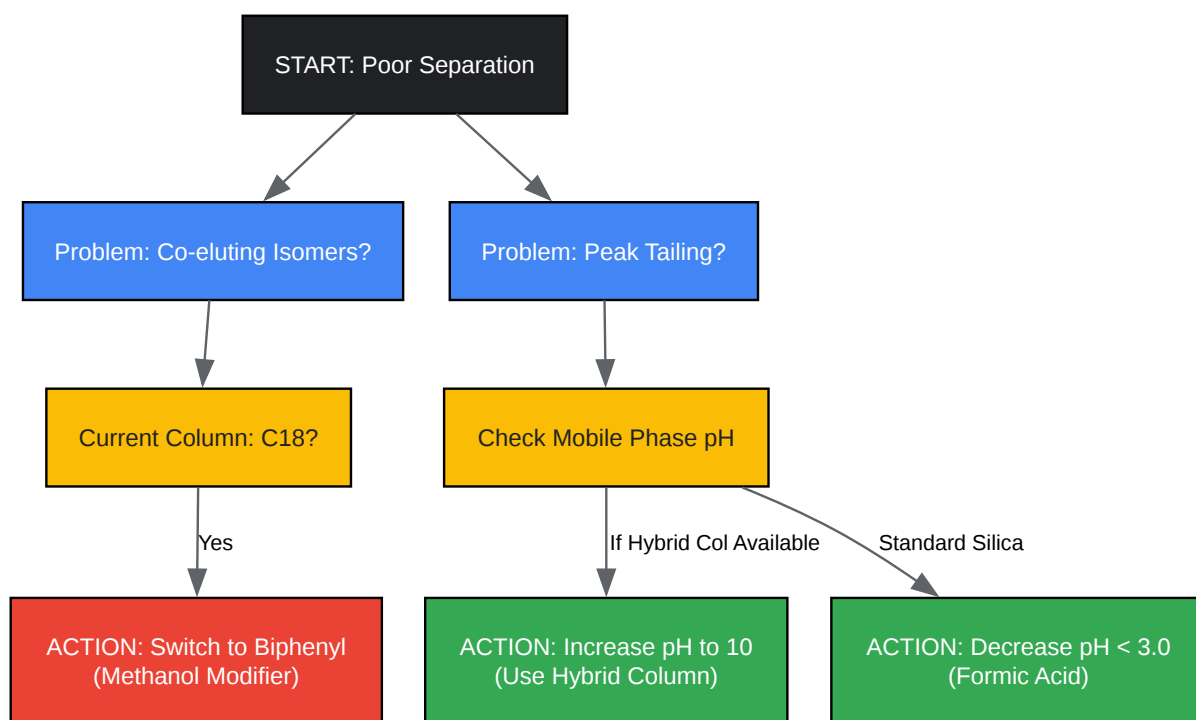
START: Poor Separation

Problem: Co-eluting Isomers?

Problem: Peak Tailing?

Current Column: C18?

Check Mobile Phase pH

Yes

If Hybrid Col Available

Standard Silica

ACTION: Switch to Biphenyl (Methanol Modifier)

ACTION: Increase pH to 10 (Use Hybrid Column)

ACTION: Decrease pH < 3.0 (Formic Acid)